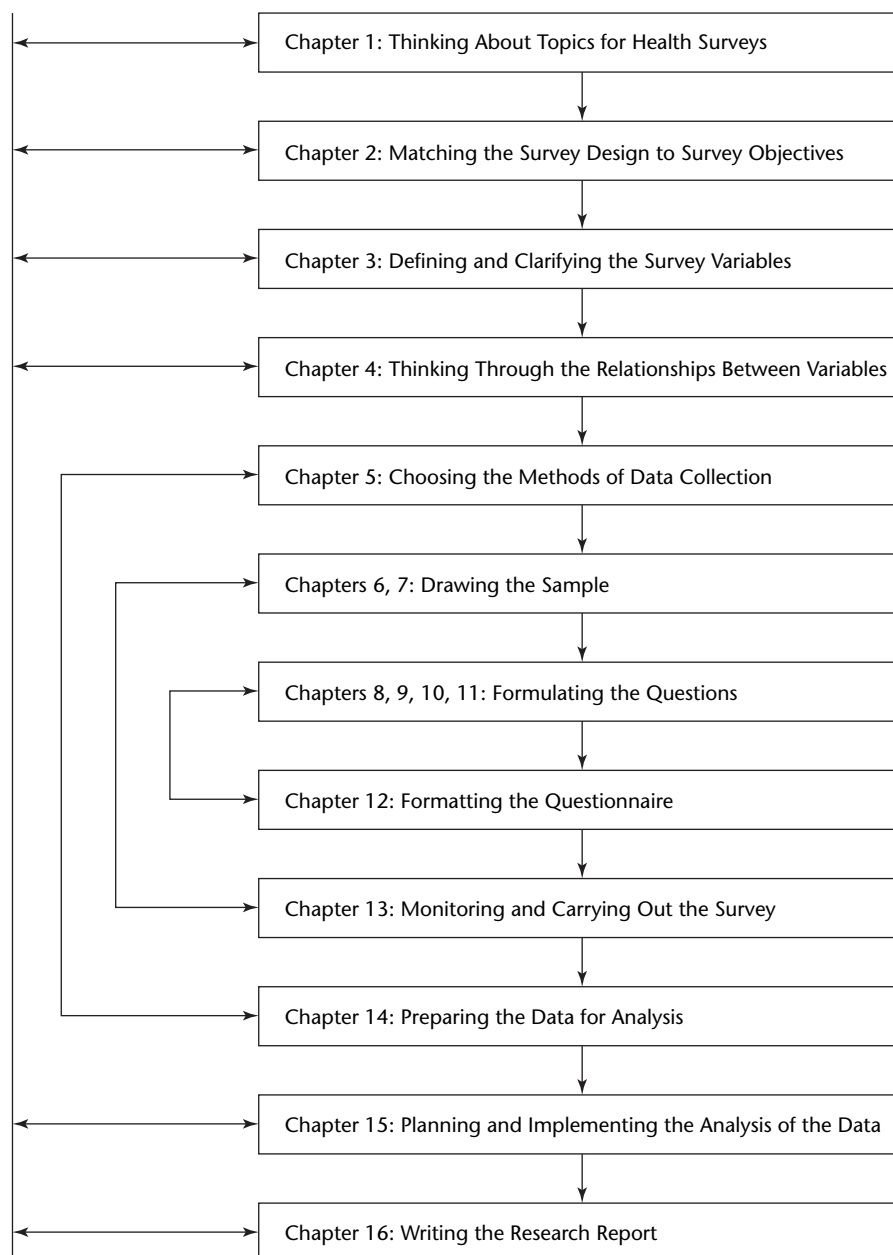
Chapter 1: Thinking About Topics for Health Surveys

Chapter 2: Matching the Survey Design to Survey Objectives

Chapter 3: Defining and Clarifying the Survey Variables

Chapter 4: Thinking Through the Relationships Between Variables

Chapter 5: Choosing the Methods of Data Collection

Chapters 6, 7: Drawing the Sample

Chapters 8, 9, 10, 11: Formulating the Questions

Chapter 12: Formatting the Questionnaire

Chapter 13: Monitoring and Carrying Out the Survey

Chapter 14: Preparing the Data for Analysis

Chapter 15: Planning and Implementing the Analysis of the Data

Chapter 16: Writing the Research Report